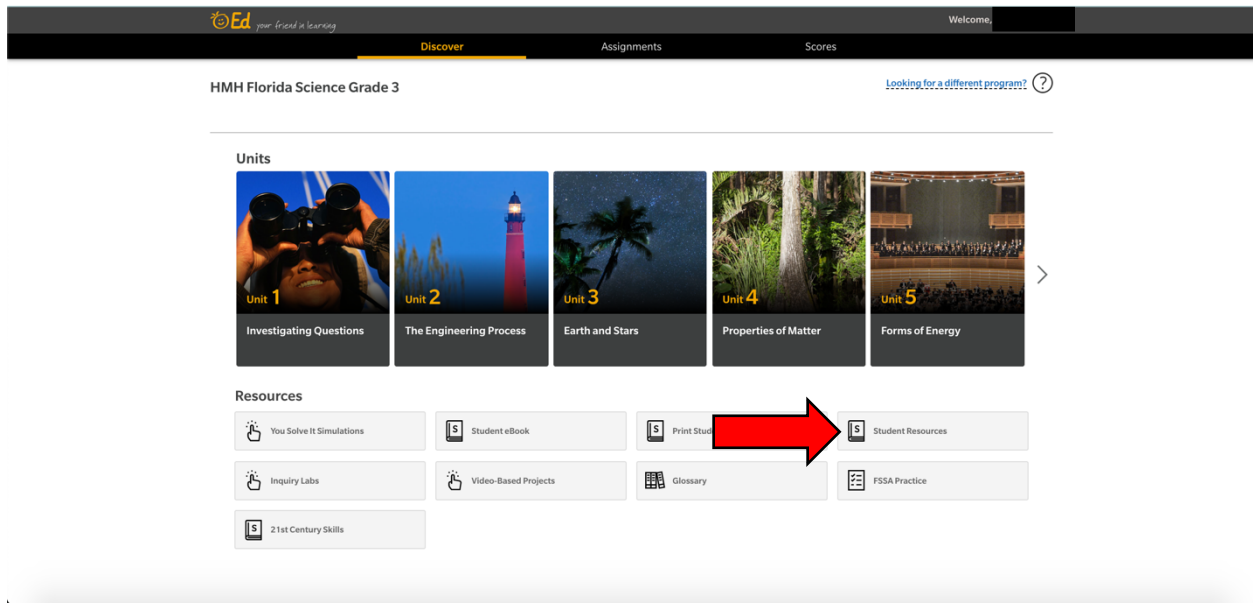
Ed your friend in learning

Welcome,

Discover

Assignments

Scores

HMH Florida Science Grade 3

Looking for a different program?

Units

Unit 1
Investigating Questions

Unit 2
The Engineering Process

Unit 3
Earth and Stars

Unit 4
Properties of Matter

Unit 5
Forms of Energy

Resources

You Solve It Simulations

Student eBook

Print Stud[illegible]

Student Resources

Inquiry Labs

Video-Based Projects

Glossary

FSSA Practice

21st Century Skills